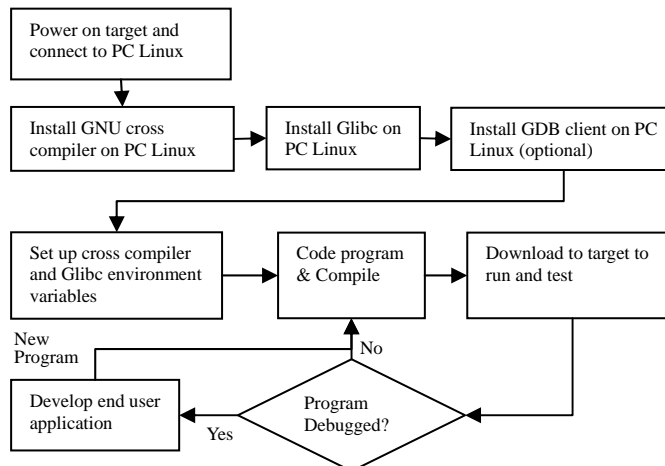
Power on target and connect to PC Linux

Install GNU cross compiler on PC Linux

Install Glibc on PC Linux

Install GDB client on PC Linux (optional)

Set up cross compiler and Glibc environment variables

Code program & Compile

Download to target to run and test

New Program

No

Develop end user application

Program Debugged?

Yes